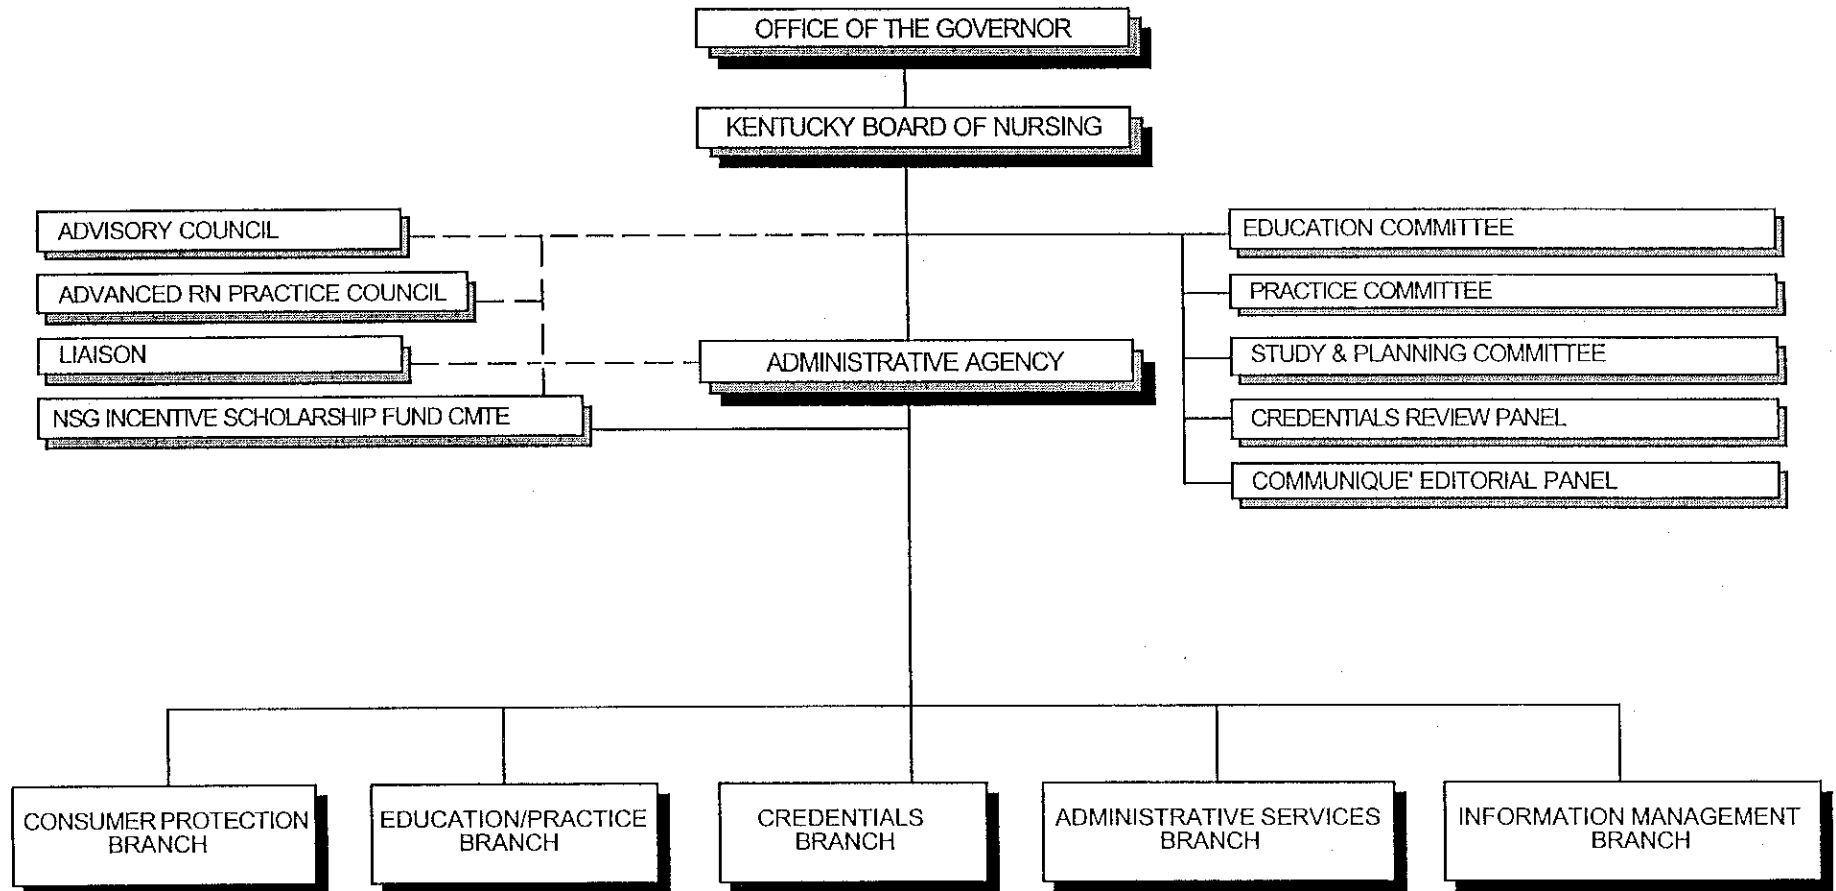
OFFICE OF THE GOVERNOR

KENTUCKY BOARD OF NURSING

ADVISORY COUNCIL

ADVANCED RN PRACTICE COUNCIL

LIAISON

NSG INCENTIVE SCHOLARSHIP FUND CMTE

EDUCATION COMMITTEE

PRACTICE COMMITTEE

STUDY & PLANNING COMMITTEE

CREDENTIALS REVIEW PANEL

COMMUNIQUE' EDITORIAL PANEL

ADMINISTRATIVE AGENCY

CONSUMER PROTECTION BRANCH

EDUCATION/PRACTICE BRANCH

CREDENTIALS BRANCH

ADMINISTRATIVE SERVICES BRANCH

INFORMATION MANAGEMENT BRANCH